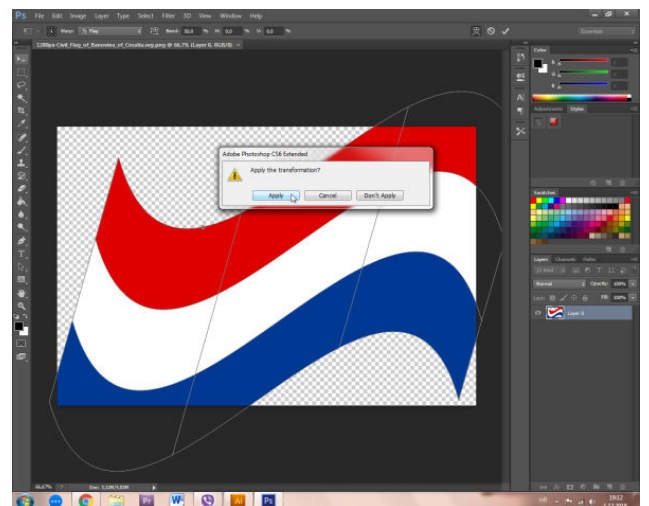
Ps File Edit Image Layer Type Select Filter 3D View Window Help

Warp: Flag Bend: 50,0 % H: 0,0 % V: 0,0 %

Essentials

1280px-Civil_Flag_of_Banovina_of_Croatia.svg.png @ 66,7% (Layer 0, RGB/8)

Adobe Photoshop CS6 Extended

Apply the transformation?

Apply Cancel Don't Apply

Color

Adjustments Styles

Swatches

Layers Channels Paths

Kind

Normal Opacity: 100%

Lock: Fill: 100%

Layer 0

66,67% Doc: 3,13M/3,83M

19:32